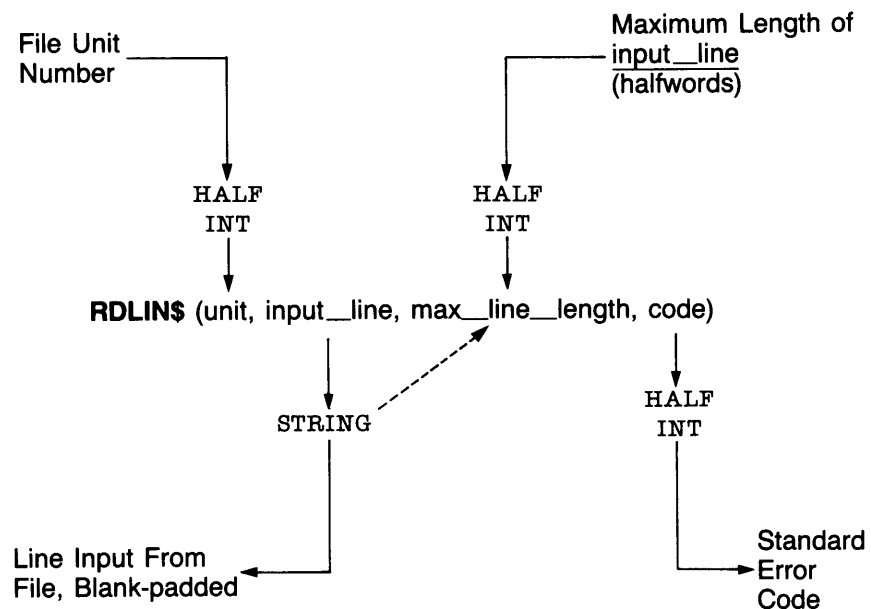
File Unit Number

Maximum Length of input_line (halfwords)

HALF INT

HALF INT

**RDLIN$** (unit, input_line, max_line_length, code)

STRING

HALF INT

Line Input From File, Blank-padded

Standard Error Code